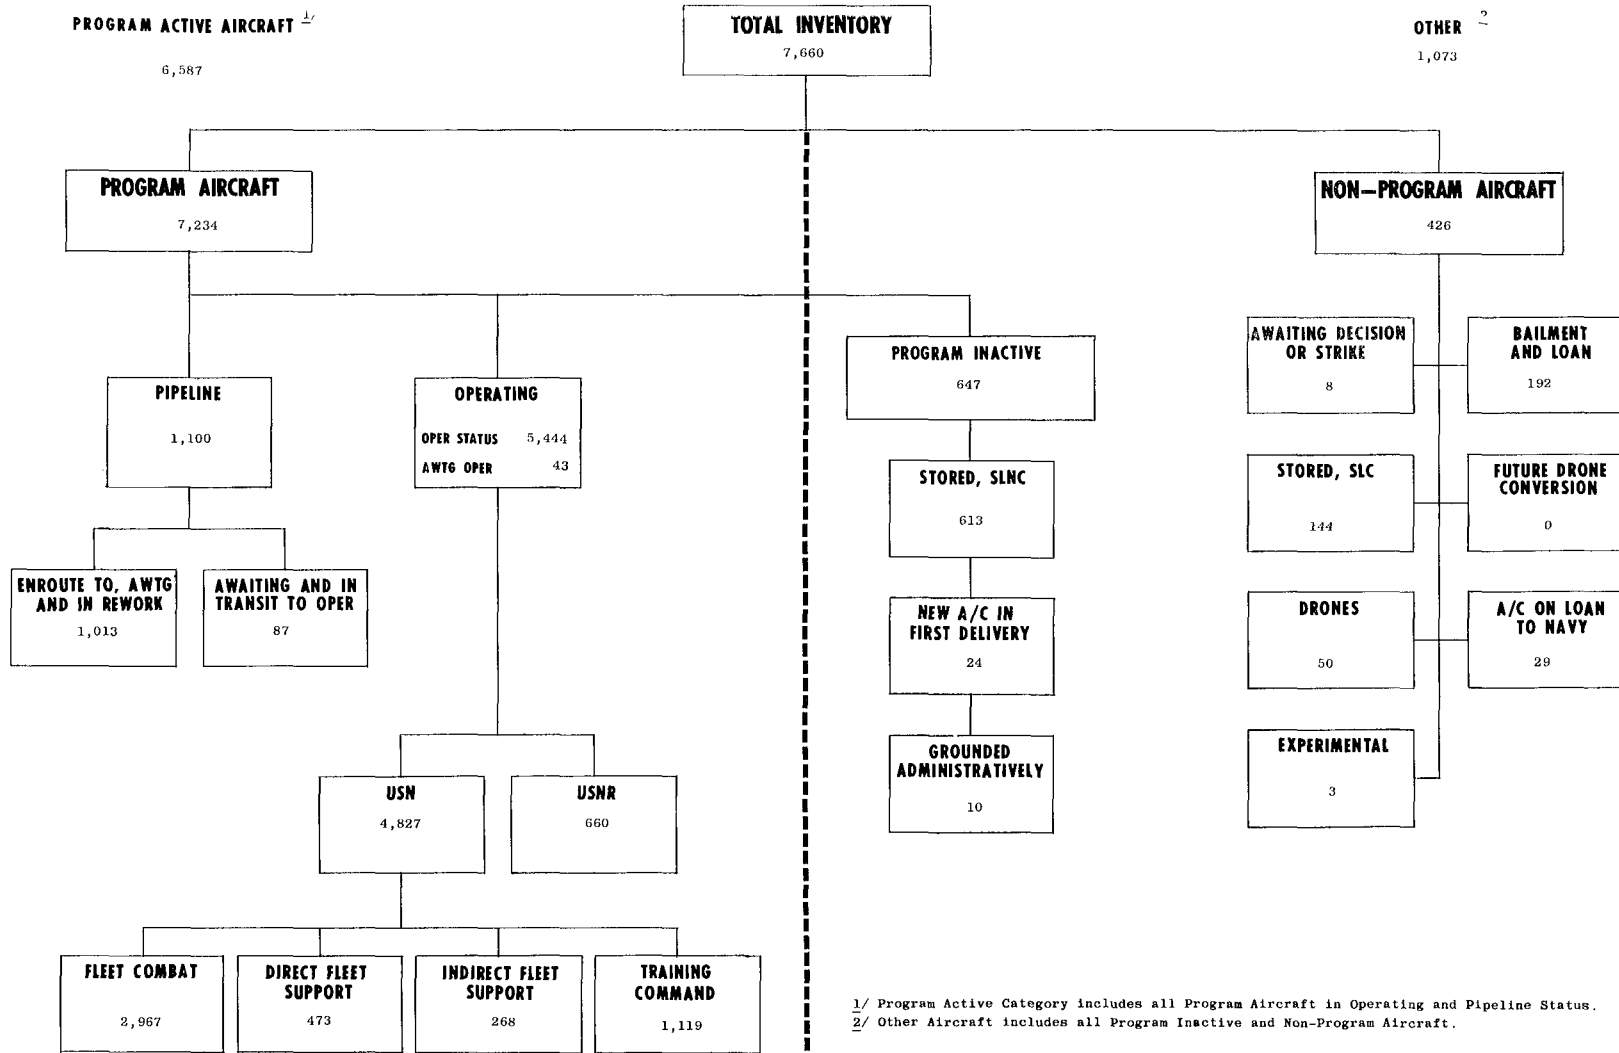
PROGRAM ACTIVE AIRCRAFT $^{1/}$

6,587

TOTAL INVENTORY

7,660

OTHER $^{2}$

1,073

PROGRAM AIRCRAFT

7,234

NON–PROGRAM AIRCRAFT

426

PIPELINE

1,100

OPERATING

OPER STATUS 5,444

AWTG OPER 43

PROGRAM INACTIVE

647

AWAITING DECISION OR STRIKE

8

BAILMENT AND LOAN

192

ENROUTE TO, AWTG AND IN REWORK

1,013

AWAITING AND IN TRANSIT TO OPER

87

STORED, SLNC

613

STORED, SLC

144

FUTURE DRONE CONVERSION

0

NEW A/C IN FIRST DELIVERY

24

DRONES

50

A/C ON LOAN TO NAVY

29

GROUNDED ADMINISTRATIVELY

10

EXPERIMENTAL

3

USN

4,827

USNR

660

FLEET COMBAT

2,967

DIRECT FLEET SUPPORT

473

INDIRECT FLEET SUPPORT

268

TRAINING COMMAND

1,119

1/ Program Active Category includes all Program Aircraft in Operating and Pipeline Status.
2/ Other Aircraft includes all Program Inactive and Non-Program Aircraft.